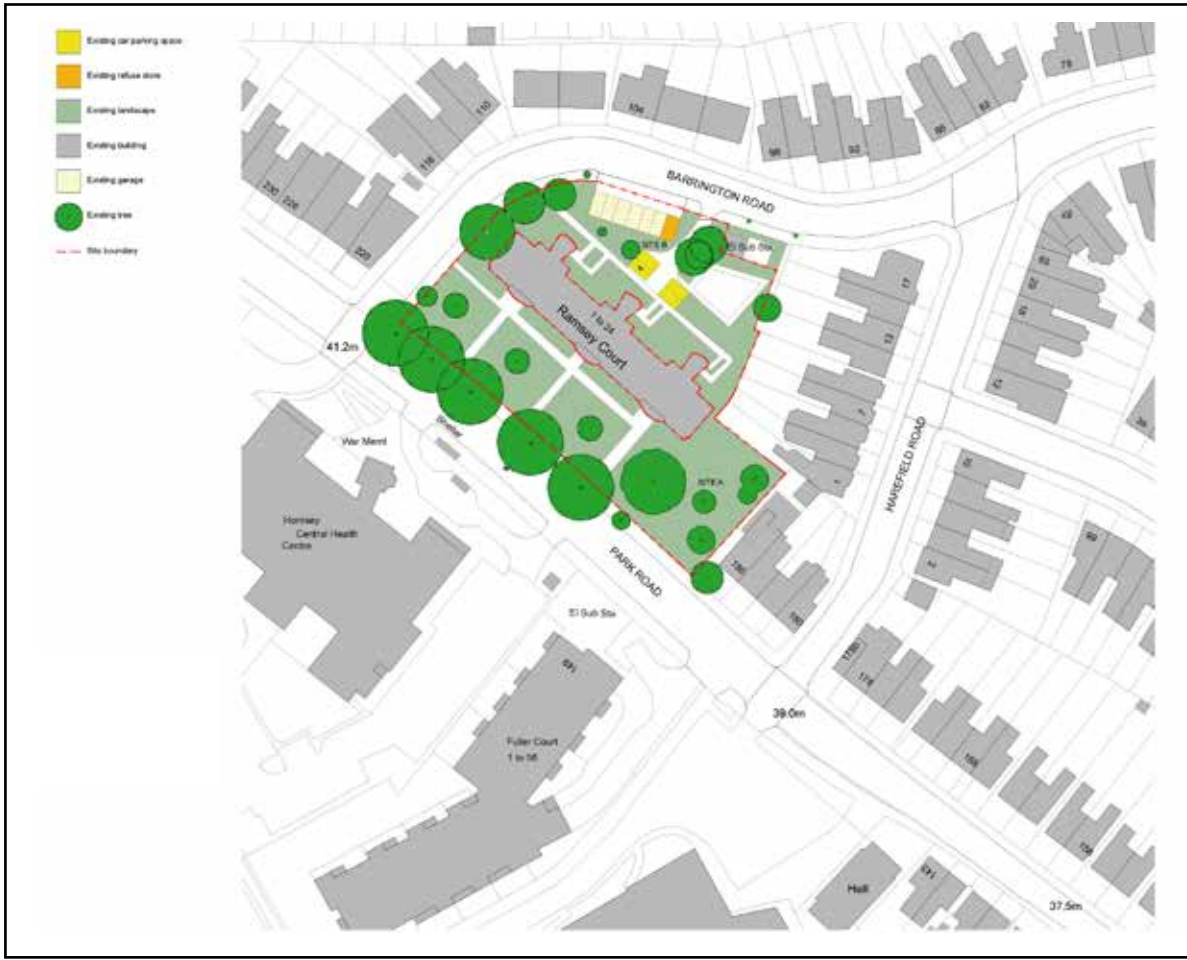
Existing car parking space
Existing refuse store
Existing landscape
Existing building
Existing garage
Existing tree
Site boundary

BARRINGTON ROAD
SITE B
El Sub Sta
1 to 24
Ramsay Court
SITE A
41.2m
War Meml
Shelter
Hornsey Central Health Centre
PARK ROAD
El Sub Sta
Fuller Court 1 to 56
HAREFIELD ROAD
39.0m
Hall
37.5m
230
226
220
116
110
104
98
92
86
80
78
17
13
7
1
63
62
61
47
39
35
2
60
196
190
178
174
168
158
161
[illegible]